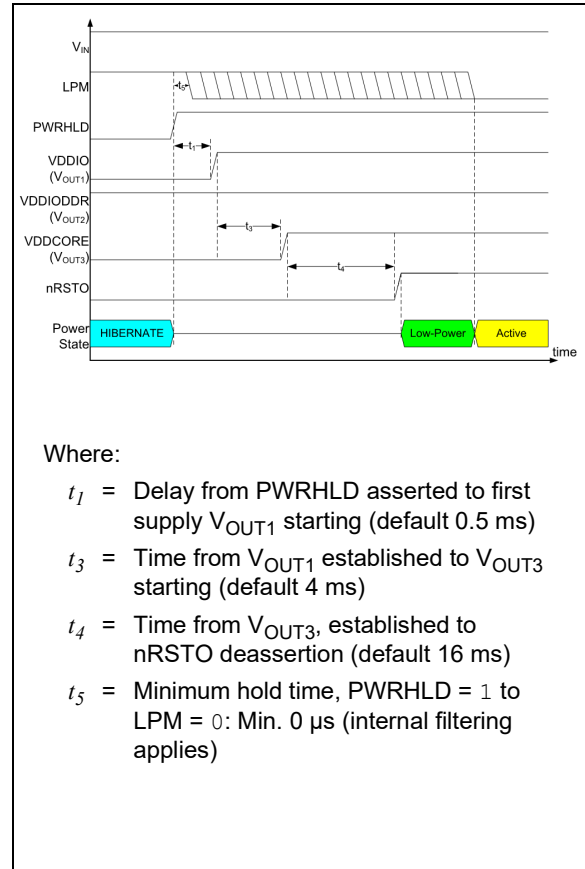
$V_{IN}$

LPM

$t_5$

PWRHLD

$t_1$

VDDIO ($V_{OUT1}$)

VDDIODDR ($V_{OUT2}$)

$t_3$

VDDCORE ($V_{OUT3}$)

$t_4$

nRSTO

Power State

HIBERNATE

Low-Power

Active

time

Where:

$t_1$ = Delay from PWRHLD asserted to first supply $V_{OUT1}$ starting (default 0.5 ms)

$t_3$ = Time from $V_{OUT1}$ established to $V_{OUT3}$ starting (default 4 ms)

$t_4$ = Time from $V_{OUT3}$, established to nRSTO deassertion (default 16 ms)

$t_5$ = Minimum hold time, PWRHLD = 1 to LPM = 0: Min. 0 µs (internal filtering applies)